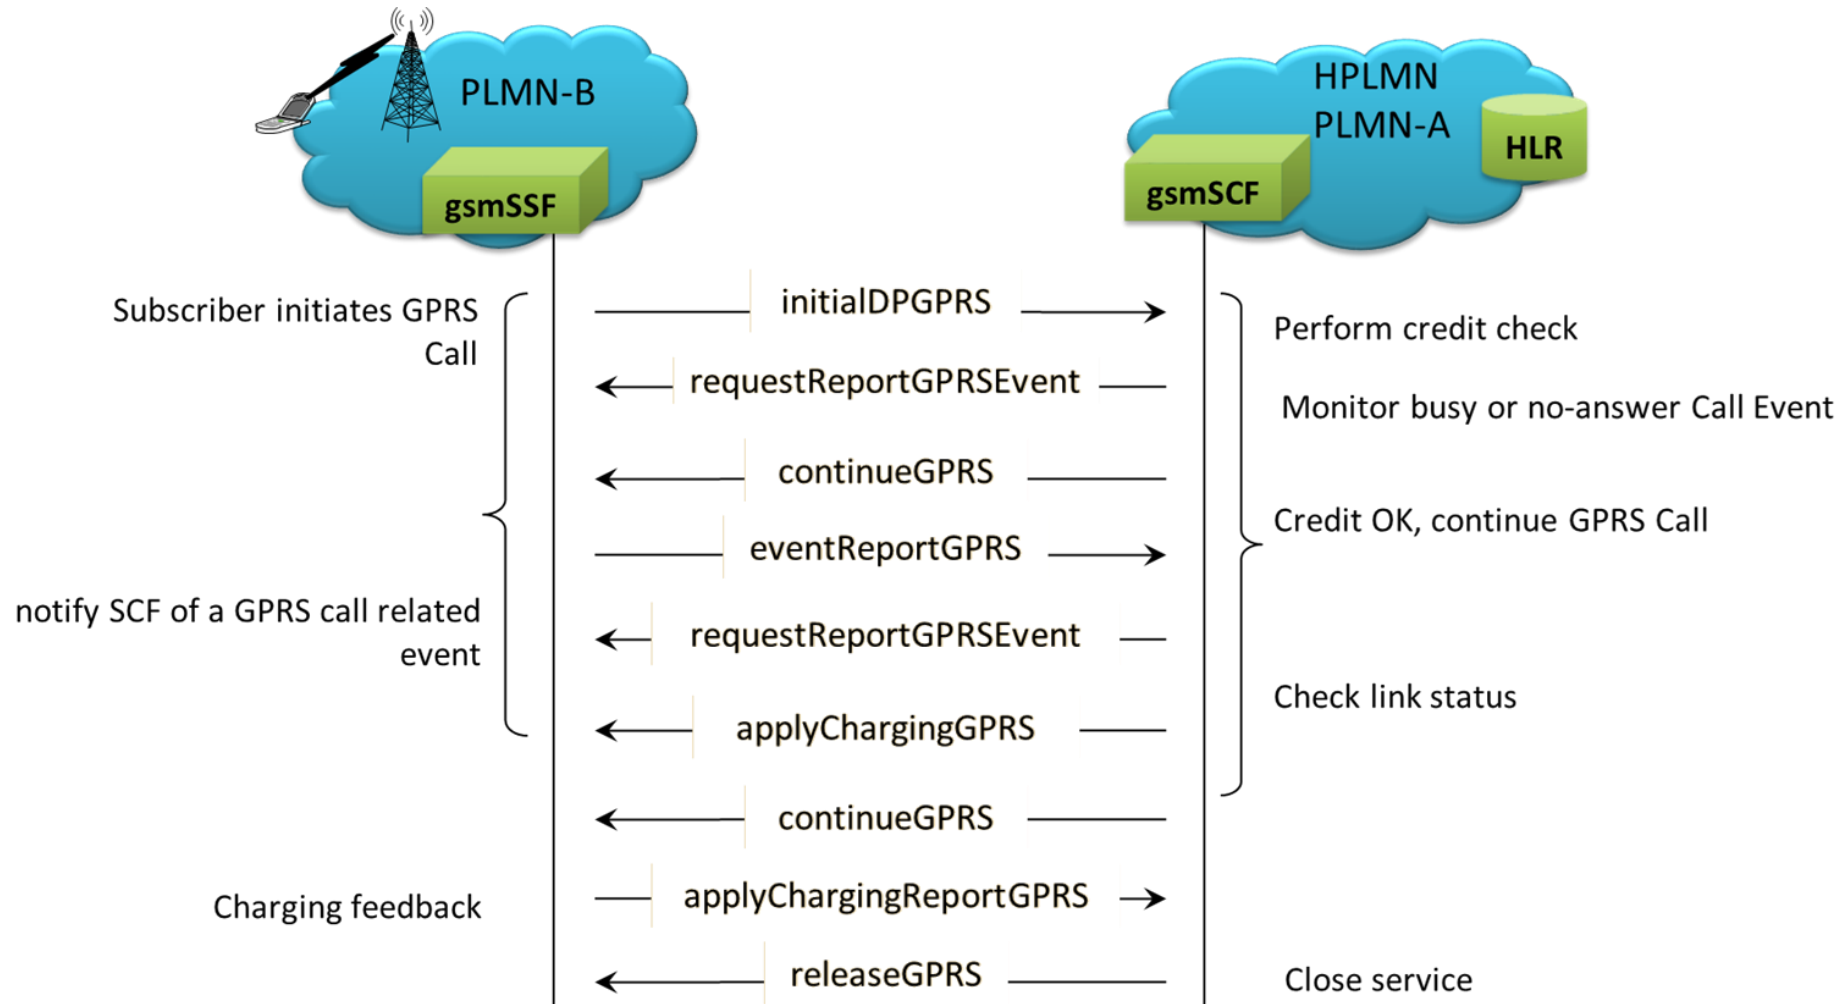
PLMN-B

gsmSSF

HPLMN
PLMN-A

HLR

gsmSCF

Subscriber initiates GPRS Call

initialDPGPRS

Perform credit check

requestReportGPRSEvent

Monitor busy or no-answer Call Event

continueGPRS

Credit OK, continue GPRS Call

eventReportGPRS

notify SCF of a GPRS call related event

requestReportGPRSEvent

Check link status

applyChargingGPRS

continueGPRS

Charging feedback

applyChargingReportGPRS

releaseGPRS

Close service